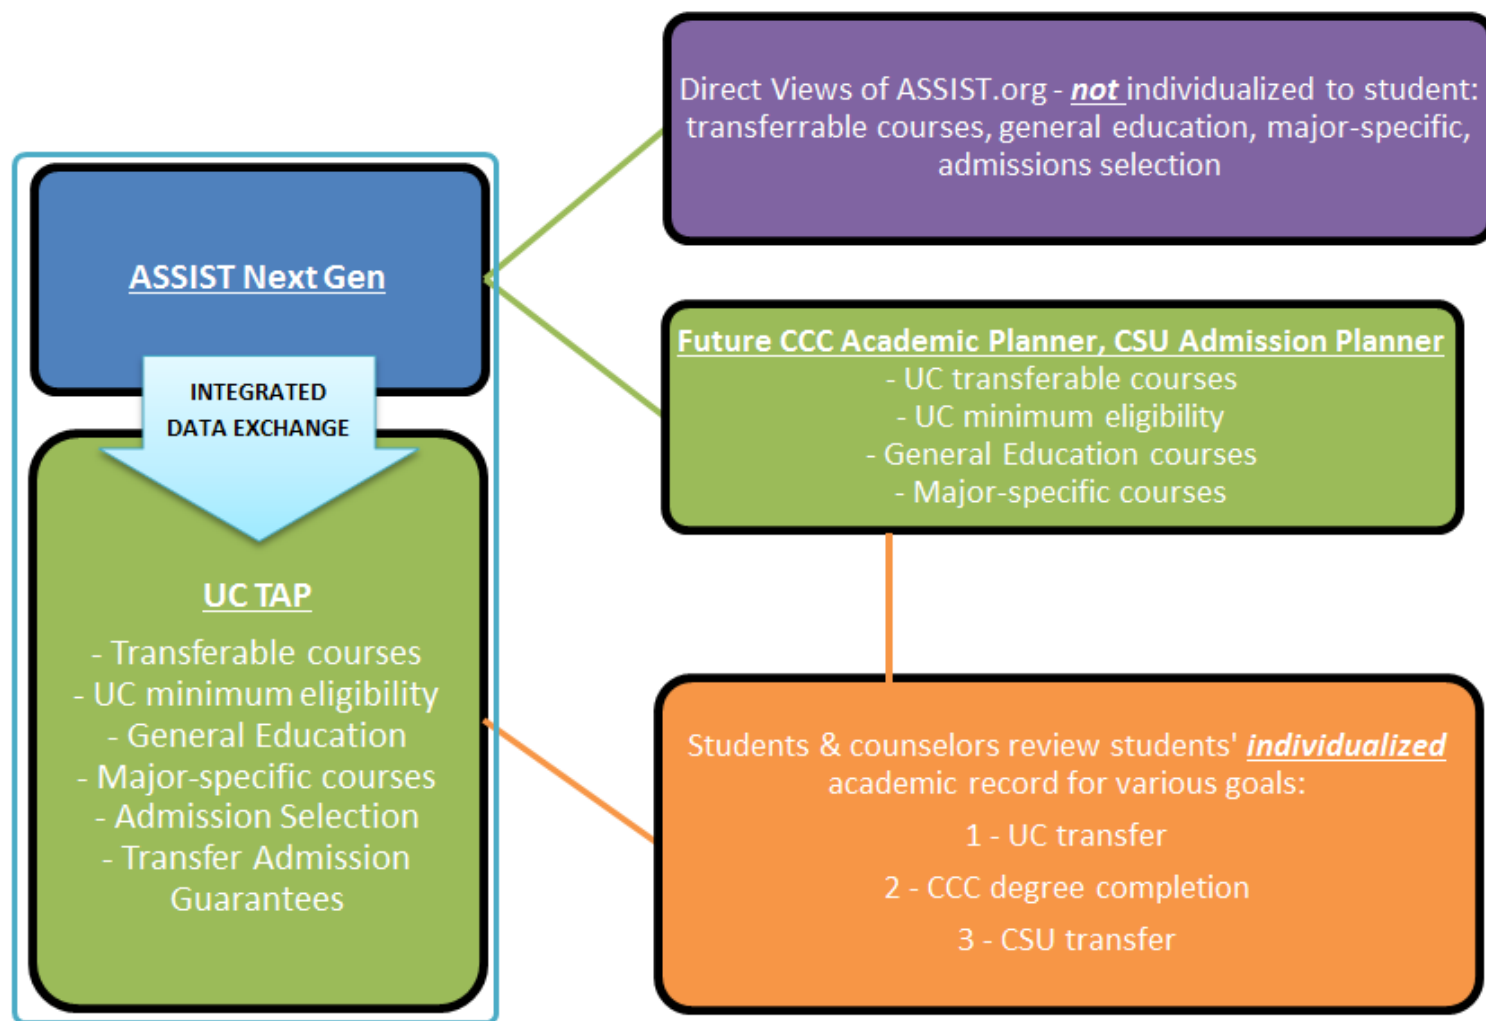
ASSIST Next Gen

INTEGRATED DATA EXCHANGE

UC TAP

- Transferable courses
- UC minimum eligibility
- General Education
- Major-specific courses
- Admission Selection
- Transfer Admission Guarantees

Direct Views of ASSIST.org - not individualized to student: transferrable courses, general education, major-specific, admissions selection

Future CCC Academic Planner, CSU Admission Planner
- UC transferable courses
- UC minimum eligibility
- General Education courses
- Major-specific courses

Students & counselors review students' individualized academic record for various goals:

1 - UC transfer

2 - CCC degree completion

3 - CSU transfer